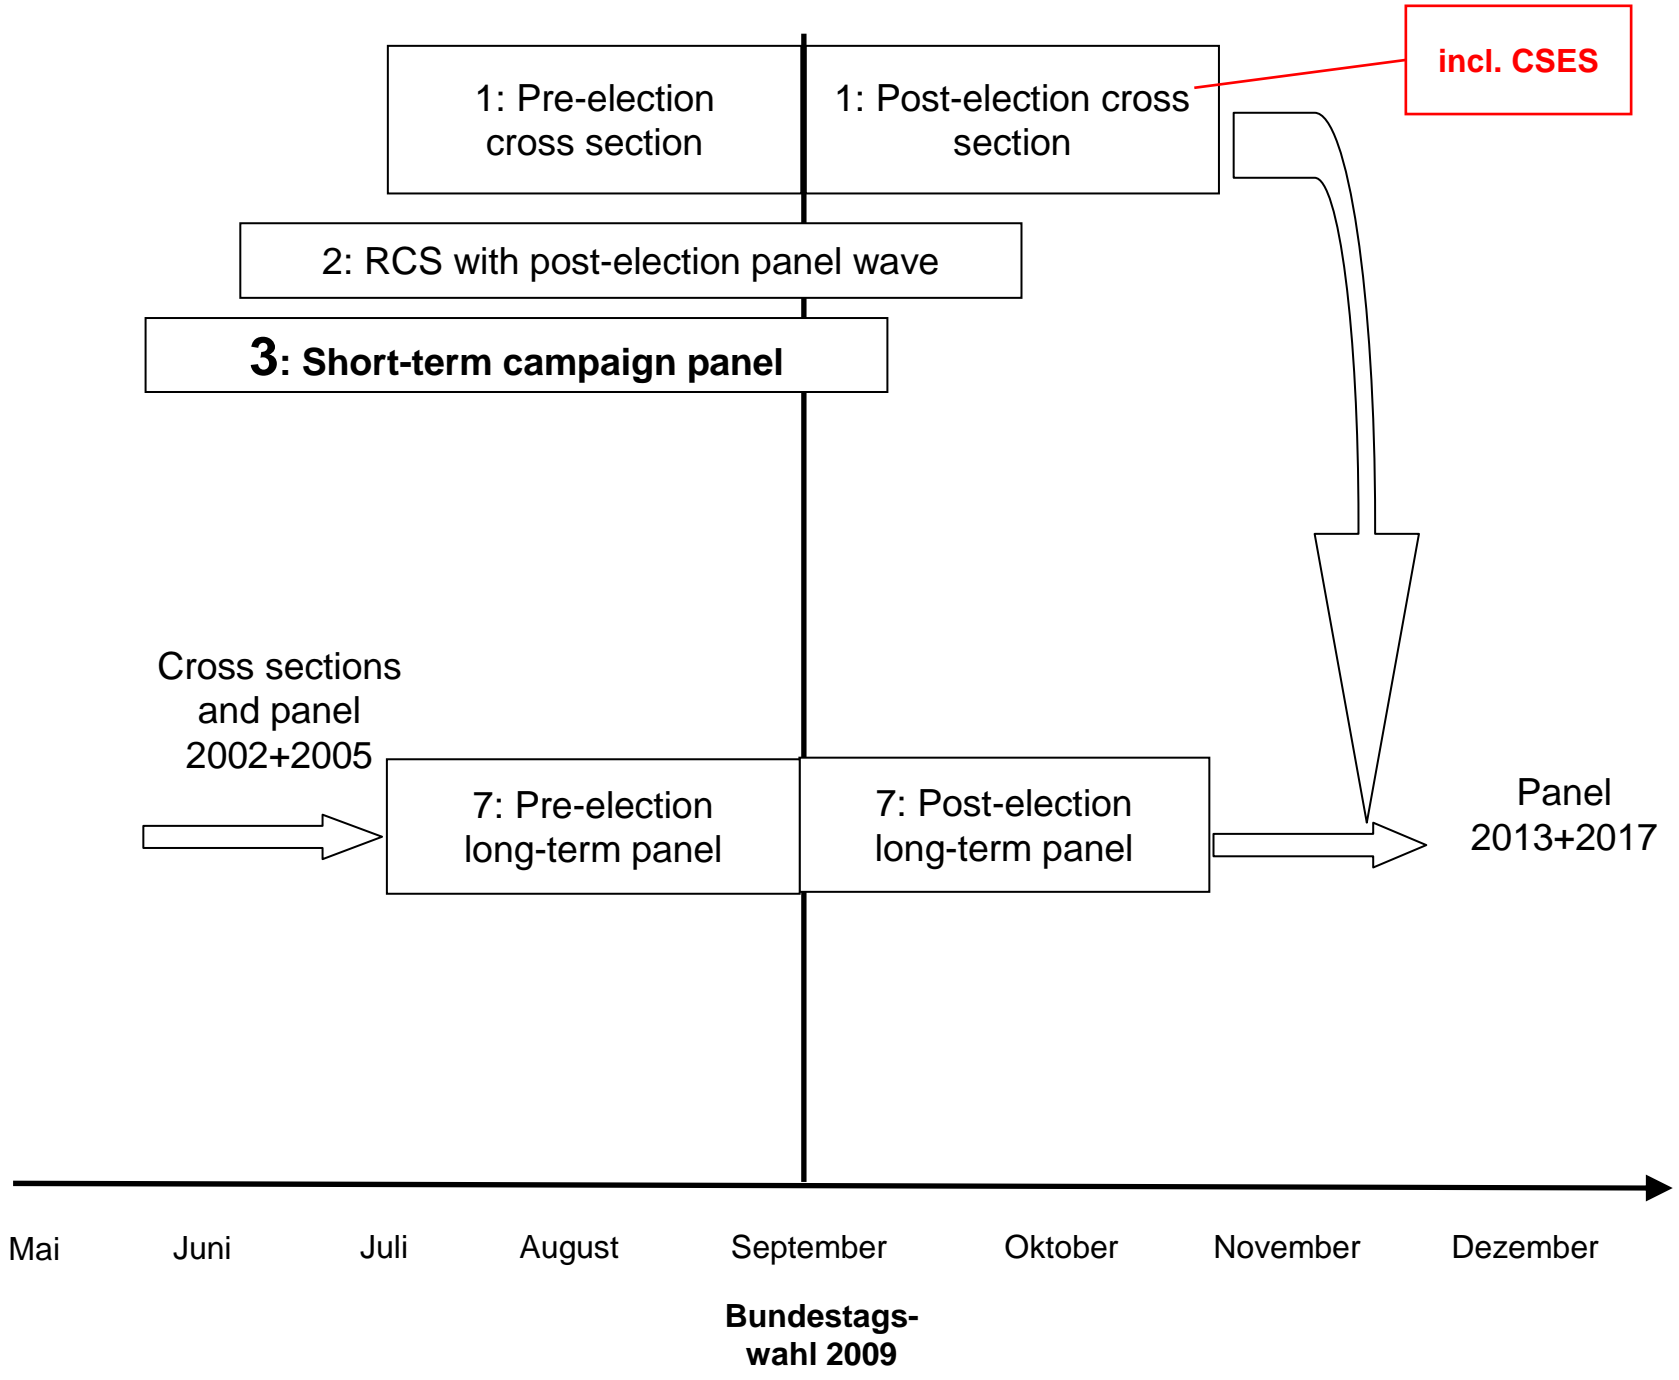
1: Pre-election cross section

1: Post-election cross section

incl. CSES

2: RCS with post-election panel wave

3: Short-term campaign panel

Cross sections and panel 2002+2005

7: Pre-election long-term panel

7: Post-election long-term panel

Panel 2013+2017

Mai

Juni

Juli

August

September

Oktober

November

Dezember

Bundestagswahl 2009